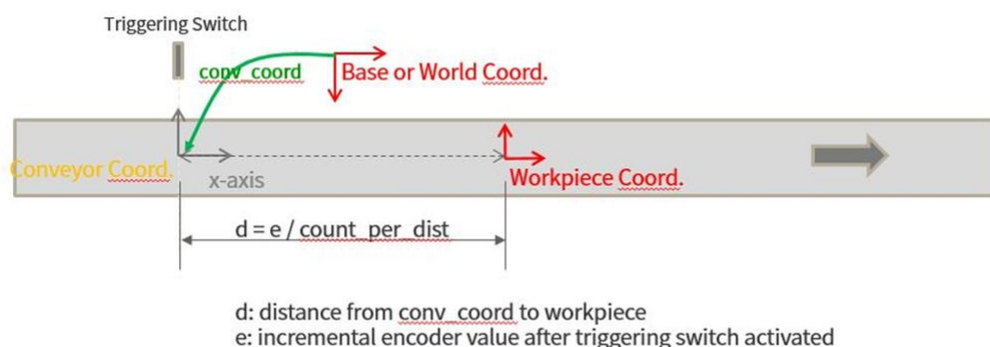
Triggering Switch

conv_coord

Base or World Coord.

Conveyor Coord.

x-axis

Workpiece Coord.

d = e / count_per_dist

d: distance from conv_coord to workpiece
e: incremental encoder value after triggering switch activated